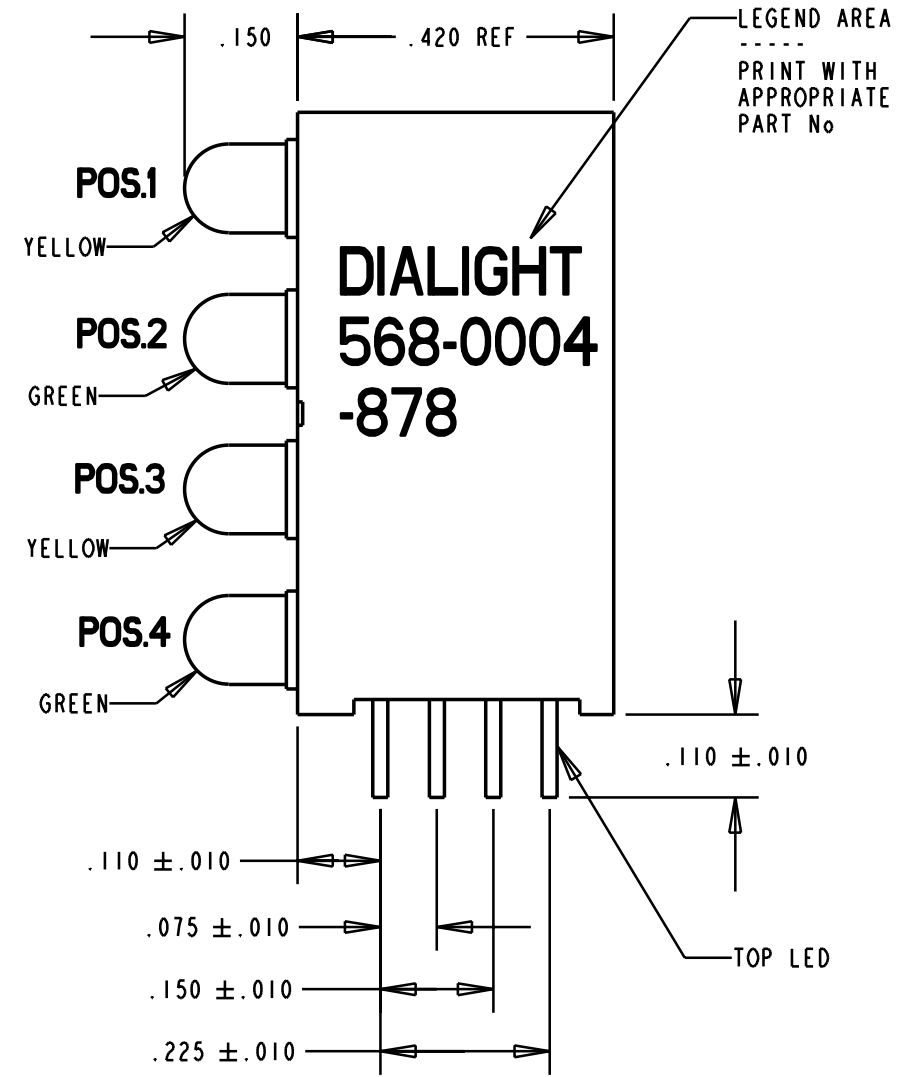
.150

.420 REF

LEGEND AREA
-----
PRINT WITH APPROPRIATE PART No

POS.1

YELLOW

DIALIGHT
568-0004
-878

POS.2

GREEN

POS.3

YELLOW

POS.4

GREEN

.110 $\pm$.010

.110 $\pm$.010

.075 $\pm$.010

TOP LED

.150 $\pm$.010

.225 $\pm$.010